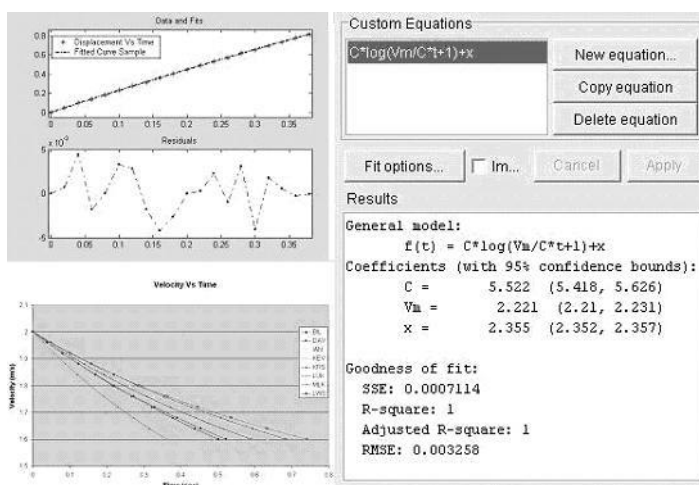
Data and Fits

Displacement Vs Time
Fitted Curve Sample

0.8
0.6
0.4
0.2
0
0 0.05 0.1 0.15 0.2 0.25 0.3 0.35

Residuals
$5 \times 10^{-3}$
0
-5
0 0.05 0.1 0.15 0.2 0.25 0.3 0.35

Velocity Vs Time

2.1
2
1.9
1.8
1.7
1.6
1.5
0 0.1 0.2 0.3 0.4 0.5 0.6 0.7 0.8

Velocity (m/s)
Time (sec)

BL
DAV
MN
REV
HTS
EJK
MLA
LWB

Custom Equations

C*log(Vm/C*t+1)+x

New equation...
Copy equation
Delete equation

Fit options...
Im...
Cancel
Apply

Results

General model:
f(t) = C*log(Vm/C*t+1)+x
Coefficients (with 95% confidence bounds):
C = 5.522 (5.418, 5.626)
Vm = 2.221 (2.21, 2.231)
x = 2.355 (2.352, 2.357)

Goodness of fit:
SSE: 0.0007114
R-square: 1
Adjusted R-square: 1
RMSE: 0.003258